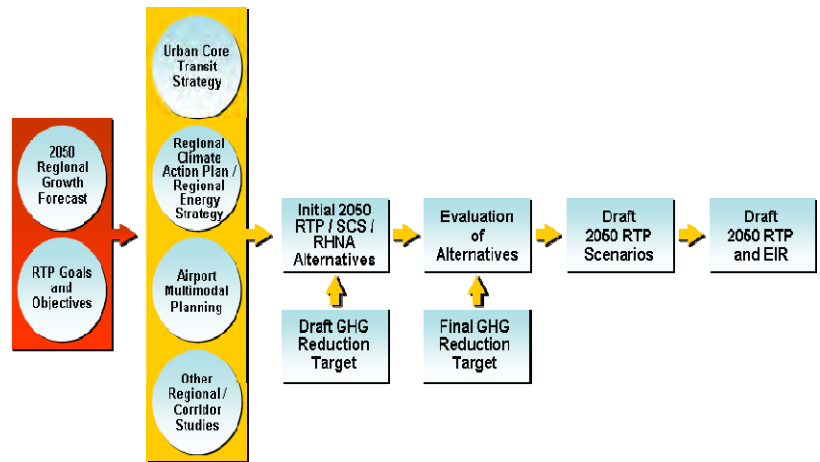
2050 Regional Growth Forecast

RTP Goals and Objectives

Urban Core Transit Strategy

Regional Climate Action Plan / Regional Energy Strategy

Airport Multimodal Planning

Other Regional / Corridor Studies

Initial 2050 RTP / SCS / RHNA Alternatives

Draft GHG Reduction Target

Evaluation of Alternatives

Final GHG Reduction Target

Draft 2050 RTP Scenarios

Draft 2050 RTP and EIR